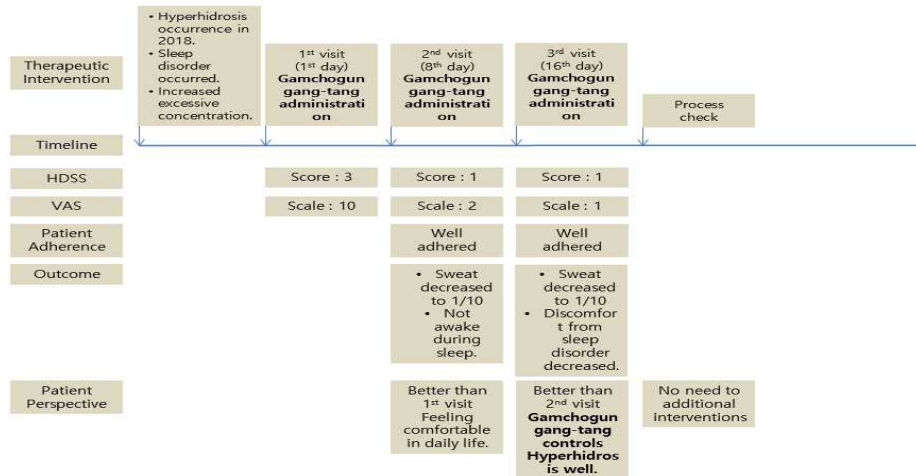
| | | | | | |
|---|---|---|---|---|---|
| Therapeutic Intervention | • Hyperhidrosis occurrence in 2018. • Sleep disorder occurred. • Increased excessive concentration. | 1st visit (1st day) **Gamchogungang-tang administration** | 2nd visit (8th day) **Gamchogungang-tang administration** | 3rd visit (16th day) **Gamchogungang-tang administration** | Process check |
| Timeline | | | | | |
| HDSS | | Score : 3 | Score : 1 | Score : 1 | |
| VAS | | Scale : 10 | Scale : 2 | Scale : 1 | |
| Patient Adherence | | | Well adhered | Well adhered | |
| Outcome | | | • Sweat decreased to 1/10 • Not awake during sleep. | • Sweat decreased to 1/10 • Discomfort from sleep disorder decreased. | |
| Patient Perspective | | | Better than 1st visit Feeling comfortable in daily life. | Better than 2nd visit **Gamchogungang-tang controls Hyperhidros is well.** | No need to additional interventions |